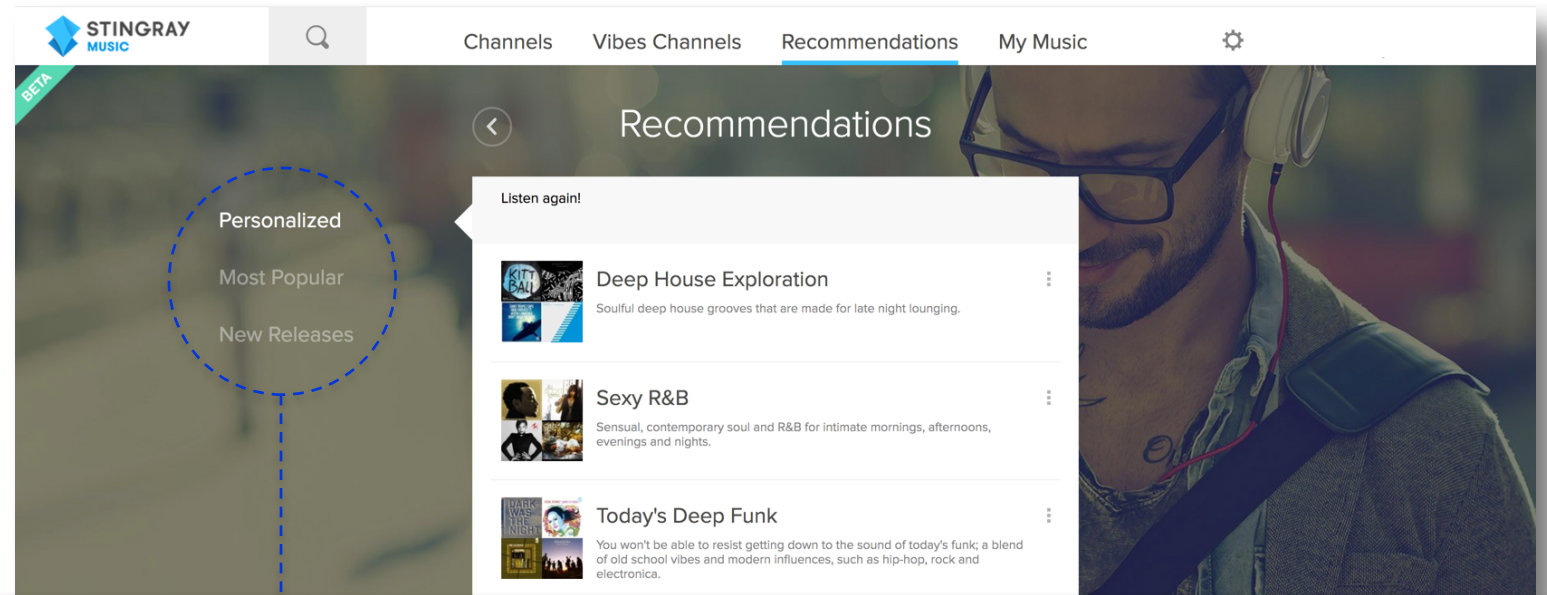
STINGRAY MUSIC

Channels Vibes Channels Recommendations My Music

BETA

Recommendations

Personalized
Most Popular
New Releases

Listen again!

KITT BALL

Deep House Exploration
Soulful deep house grooves that are made for late night lounging.

Sexy R&B
Sensual, contemporary soul and R&B for intimate mornings, afternoons, evenings and nights.

DARK WAS THE NIGHT

Today's Deep Funk
You won't be able to resist getting down to the sound of today's funk; a blend of old school vibes and modern influences, such as hip-hop, rock and electronica.